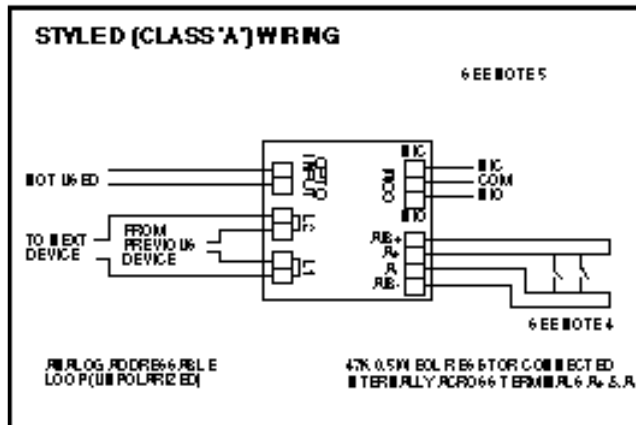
STYLED (CLASS 'A') WIRING

6EE NOTE 5

NOT US ED

TO NEXT DEVICE

FROM PREVIOUS DEVICE

N/C
COM
N/O

N/C
COM
N/O

RB+
R+
R-
RB-

6EE NOTE 4

ANALOG ADDRESSABLE LOOP (UNPOLARIZED)

47K 0.5W EOL RESISTOR CONNECTED INTERNALLY ACROSS TERMINALS R+ & R-